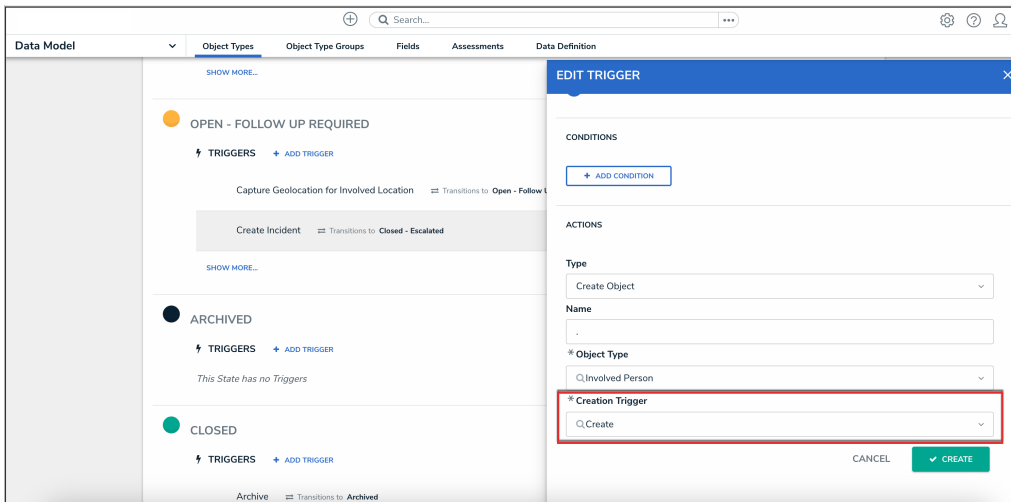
Search...

Data Model
Object Types
Object Type Groups
Fields
Assessments
Data Definition

SHOW MORE...

OPEN - FOLLOW UP REQUIRED
TRIGGERS
+ ADD TRIGGER
Capture Geolocation for Involved Location ⇄ Transitions to Open - Follow U
Create Incident ⇄ Transitions to Closed - Escalated
SHOW MORE...

ARCHIVED
TRIGGERS
+ ADD TRIGGER
This State has no Triggers

CLOSED
TRIGGERS
+ ADD TRIGGER
Archive ⇄ Transitions to Archived

EDIT TRIGGER
CONDITIONS
+ ADD CONDITION
ACTIONS
Type
Create Object
Name
.
* Object Type
Involved Person
* Creation Trigger
Create
CANCEL
✔ CREATE